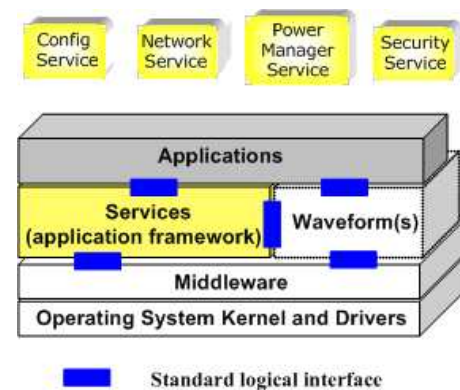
Config Service

Network Service

Power Manager Service

Security Service

Applications

Services (application framework)

Waveform(s)

Middleware

Operating System Kernel and Drivers

Standard logical interface